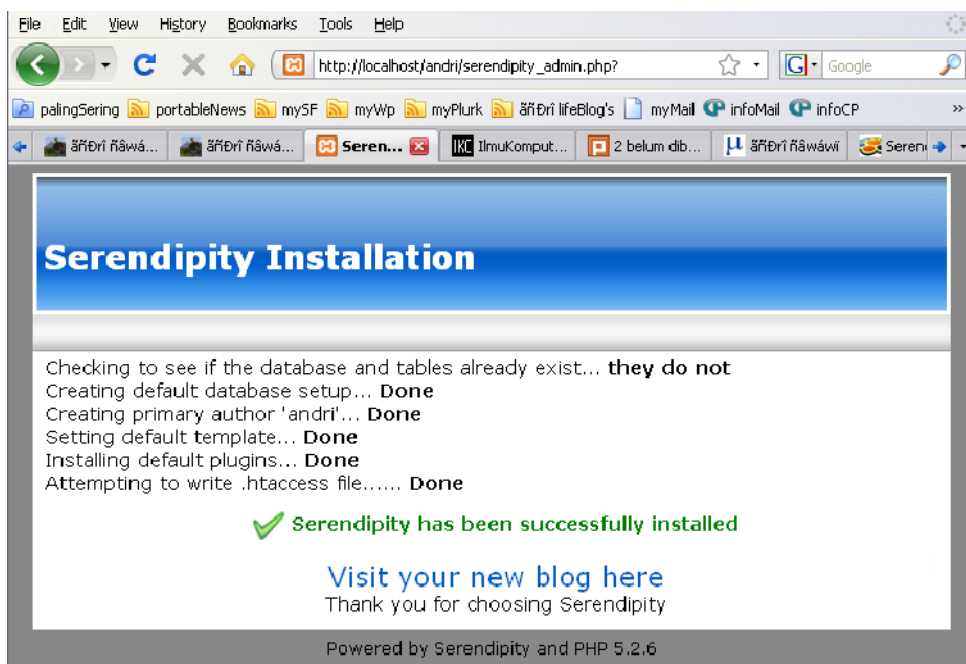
File Edit View History Bookmarks Tools Help

http://localhost/andri/serendipity_admin.php?

Google

palingSering portableNews mySF myWp myPlurk ãñÐrî lifeBlog's myMail infoMail infoCP »

ãñÐrî ñãwá... ãñÐrî ñãwá... Seren... IlmuKomput... 2 belum dib... ãñÐrî ñãwáwï Seren

Serendipity Installation

Checking to see if the database and tables already exist... **they do not**
Creating default database setup... **Done**
Creating primary author 'andri'... **Done**
Setting default template... **Done**
Installing default plugins... **Done**
Attempting to write .htaccess file...... **Done**

Serendipity has been successfully installed

Visit your new blog here
Thank you for choosing Serendipity

Powered by Serendipity and PHP 5.2.6